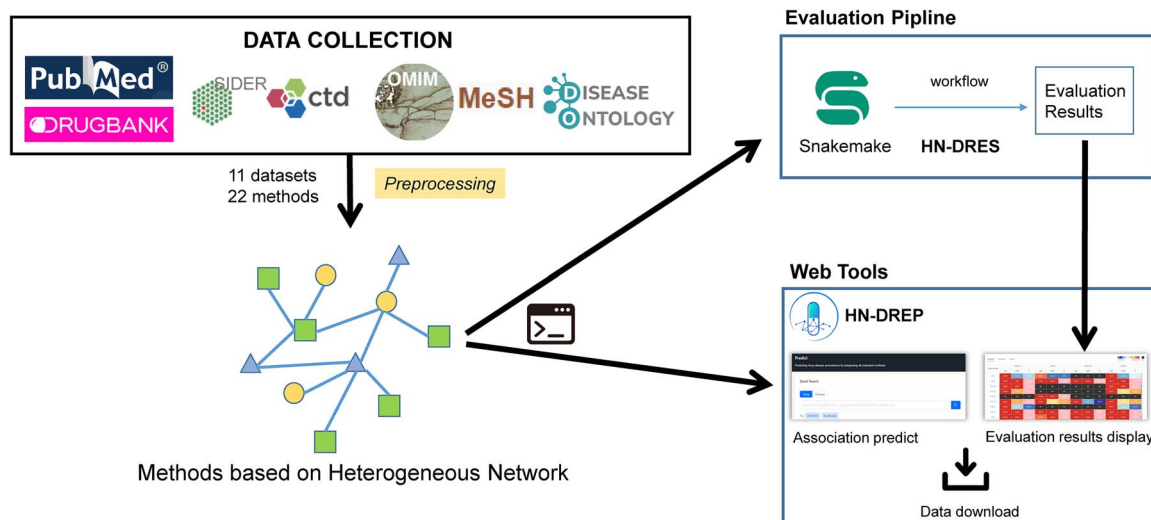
DATA COLLECTION

PubMed®

DRUGBANK

SIDER

ctd

OMIM

MeSH

DISEASE ONTOLOGY

11 datasets
22 methods

Preprocessing

Methods based on Heterogeneous Network

Evaluation Pipline

workflow

Snakemake

HN-DRES

Evaluation Results

Web Tools

HN-DREP

Predict

Quick Search

Association predict

Evaluation results display

Data download